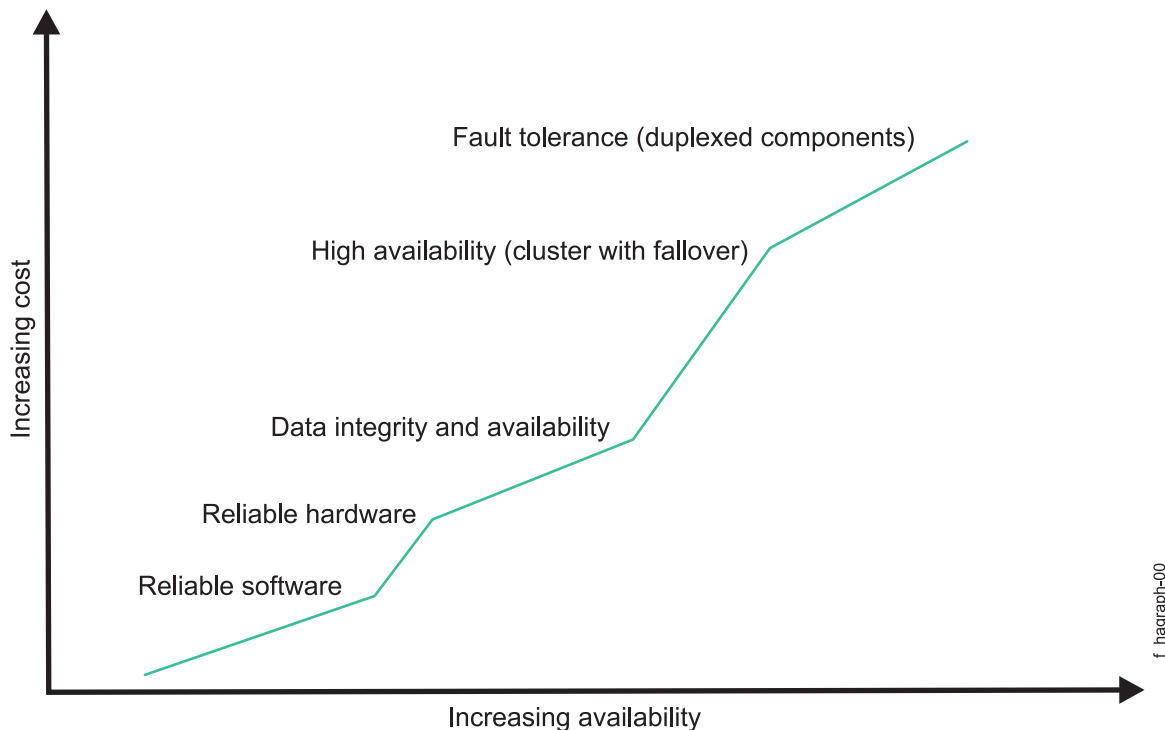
Increasing cost

Fault tolerance (duplexed components)

High availability (cluster with fallover)

Data integrity and availability

Reliable hardware

Reliable software

Increasing availability

f_hagraph-00